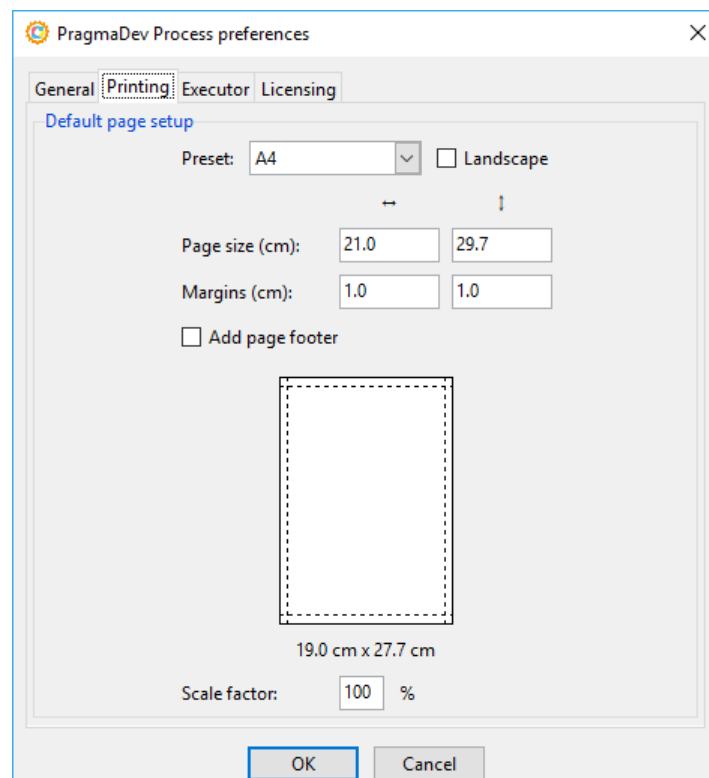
PragmaDev Process preferences

General Printing Executor Licensing

Default page setup

Preset: A4 Landscape

↔ ↕

Page size (cm): 21.0 29.7

Margins (cm): 1.0 1.0

Add page footer

19.0 cm x 27.7 cm

Scale factor: 100 %

OK Cancel